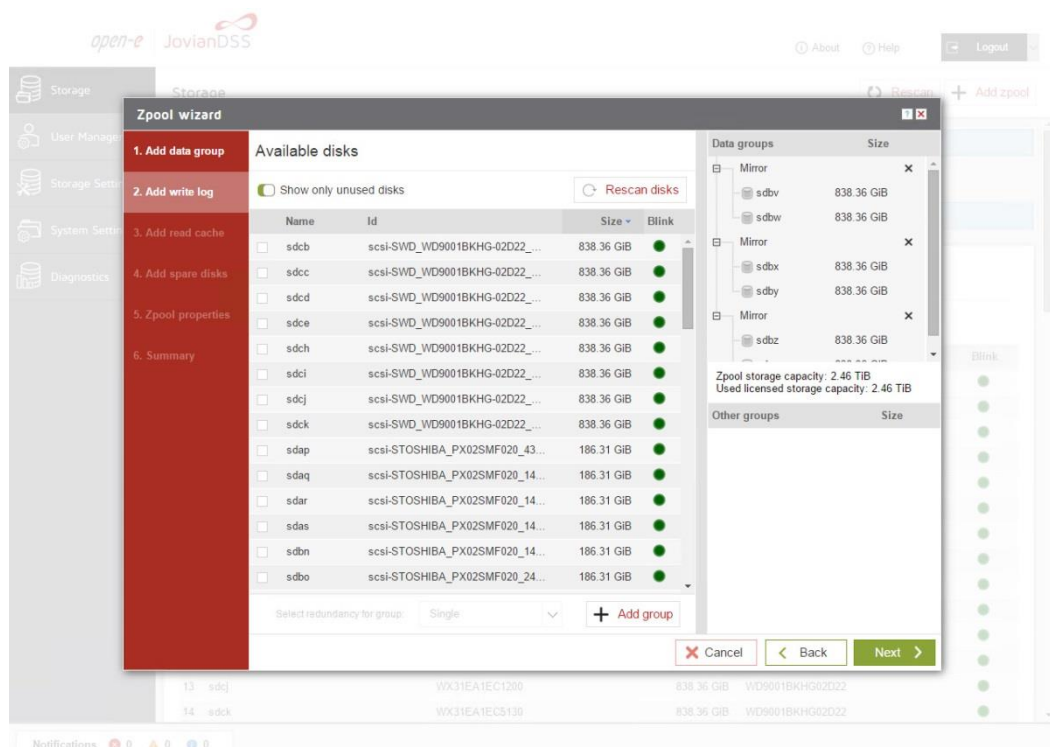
open-e JovianDSS

About Help Logout

Storage
User Manage
Storage Setti
System Setti
Diagnostics

Storage

Rescan + Add zpool

Zpool wizard

1. Add data group
2. Add write log
3. Add read cache
4. Add spare disks
5. Zpool properties
6. Summary

Available disks

Show only unused disks

Rescan disks

| | Name | Id | Size | Blink |
|---|---|---|---|---|
| | sdcb | scsi-SWD_WD9001BKHG-02D22_... | 838.36 GiB | |
| | sdcc | scsi-SWD_WD9001BKHG-02D22_... | 838.36 GiB | |
| | sdcd | scsi-SWD_WD9001BKHG-02D22_... | 838.36 GiB | |
| | sdce | scsi-SWD_WD9001BKHG-02D22_... | 838.36 GiB | |
| | sdch | scsi-SWD_WD9001BKHG-02D22_... | 838.36 GiB | |
| | sdci | scsi-SWD_WD9001BKHG-02D22_... | 838.36 GiB | |
| | sdcj | scsi-SWD_WD9001BKHG-02D22_... | 838.36 GiB | |
| | sdck | scsi-SWD_WD9001BKHG-02D22_... | 838.36 GiB | |
| | sdap | scsi-STOSHIBA_PX02SMF020_43... | 186.31 GiB | |
| | sdaq | scsi-STOSHIBA_PX02SMF020_14... | 186.31 GiB | |
| | sdar | scsi-STOSHIBA_PX02SMF020_14... | 186.31 GiB | |
| | sdas | scsi-STOSHIBA_PX02SMF020_14... | 186.31 GiB | |
| | sdbn | scsi-STOSHIBA_PX02SMF020_14... | 186.31 GiB | |
| | sdbo | scsi-STOSHIBA_PX02SMF020_24... | 186.31 GiB | |

Select redundancy for group: Single

+ Add group

| Data groups | Size |
|---|---|
| Mirror | |
| sdbv | 838.36 GiB |
| sdbw | 838.36 GiB |
| Mirror | |
| sdbx | 838.36 GiB |
| sdby | 838.36 GiB |
| Mirror | |
| sdbz | 838.36 GiB |

Zpool storage capacity: 2.46 TiB
Used licensed storage capacity: 2.46 TiB

| Other groups | Size |
|---|---|

Cancel Back Next

Blink

13 sdcj WX31EA1EC1200 838.36 GiB WD9001BKHG02D22
14 sdck WX31EA1EC5130 838.36 GiB WD9001BKHG02D22

Notifications 0 0 0